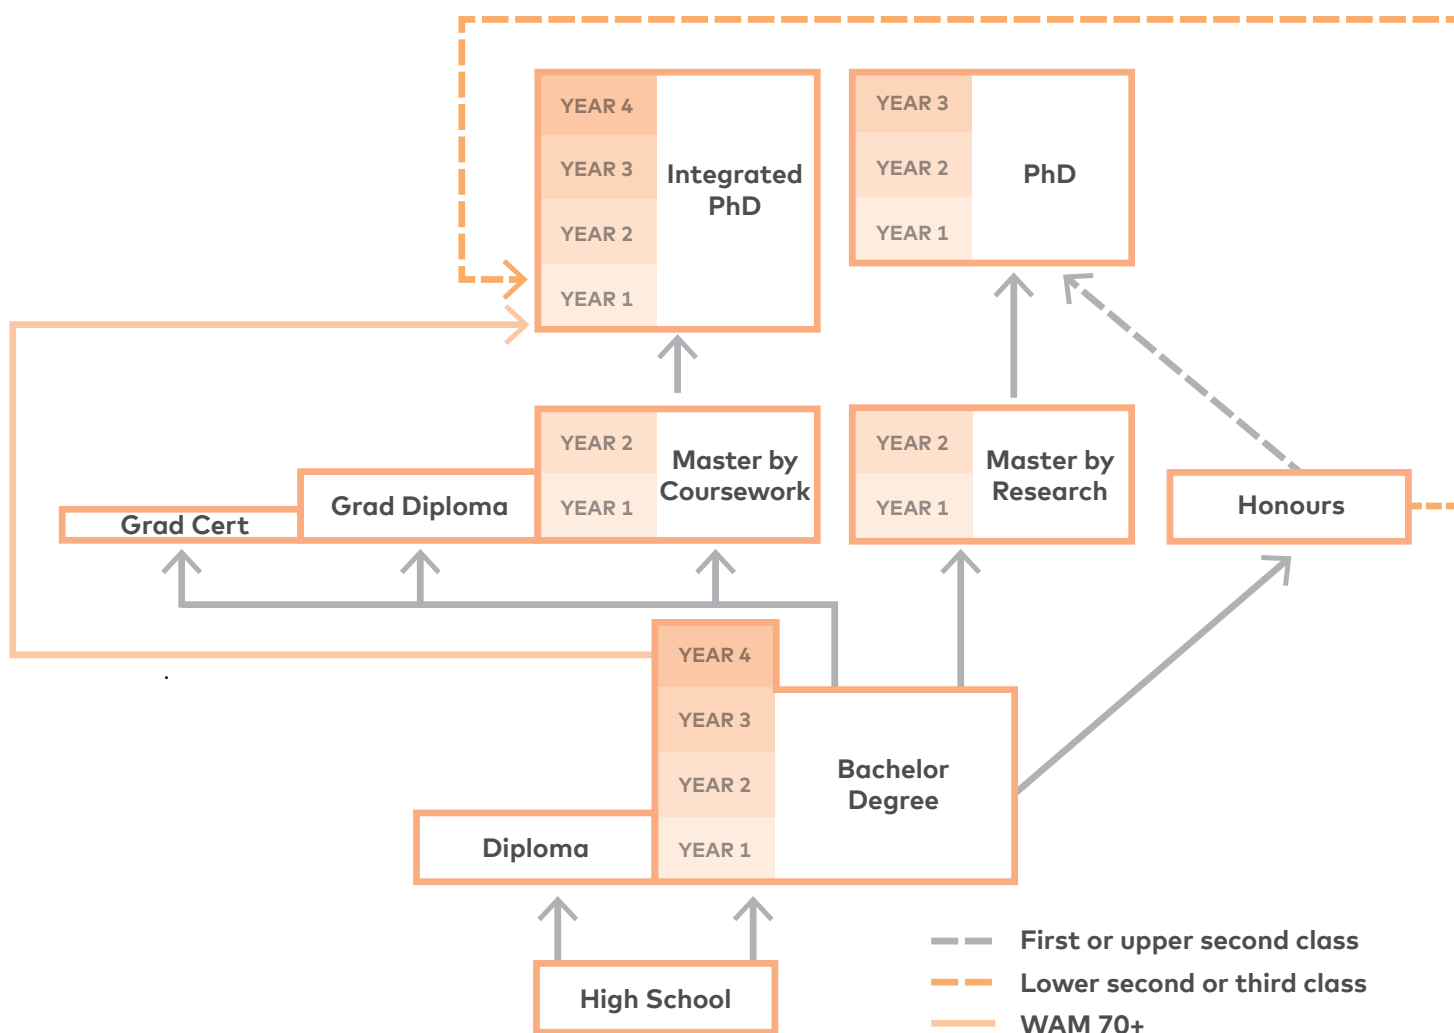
YEAR 4
YEAR 3
YEAR 2
YEAR 1
Integrated PhD

YEAR 3
YEAR 2
YEAR 1
PhD

YEAR 2
YEAR 1
Master by Coursework

Grad Cert

Grad Diploma

YEAR 2
YEAR 1
Master by Research

Honours

YEAR 4
YEAR 3
YEAR 2
YEAR 1
Bachelor Degree

Diploma

High School

First or upper second class
Lower second or third class
WAM 70+